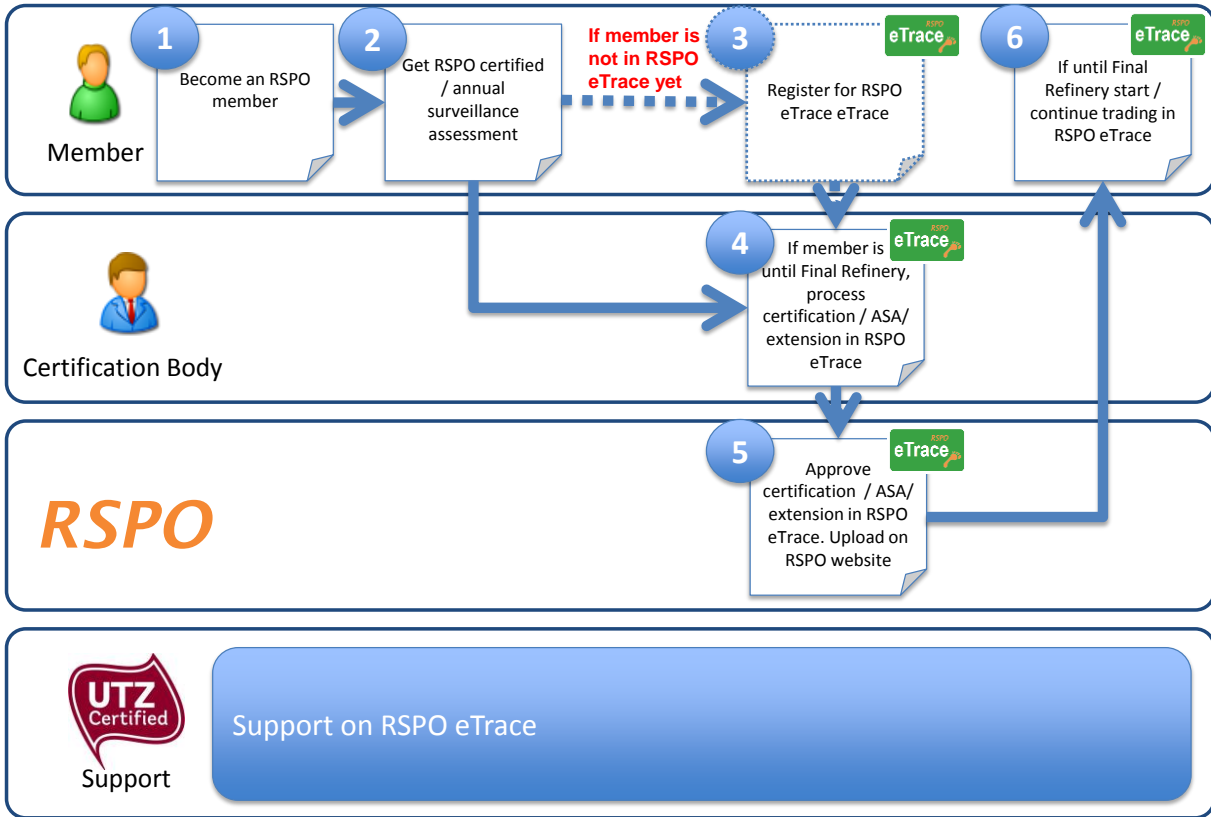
Member

1
Become an RSPO member

2
Get RSPO certified / annual surveillance assessment

If member is not in RSPO eTrace yet

3
RSPO eTrace
Register for RSPO eTrace eTrace

6
RSPO eTrace
If until Final Refinery start / continue trading in RSPO eTrace

Certification Body

4
RSPO eTrace
If member is until Final Refinery, process certification / ASA/ extension in RSPO eTrace

RSPO

5
RSPO eTrace
Approve certification / ASA/ extension in RSPO eTrace. Upload on RSPO website

UTZ Certified
Support

Support on RSPO eTrace